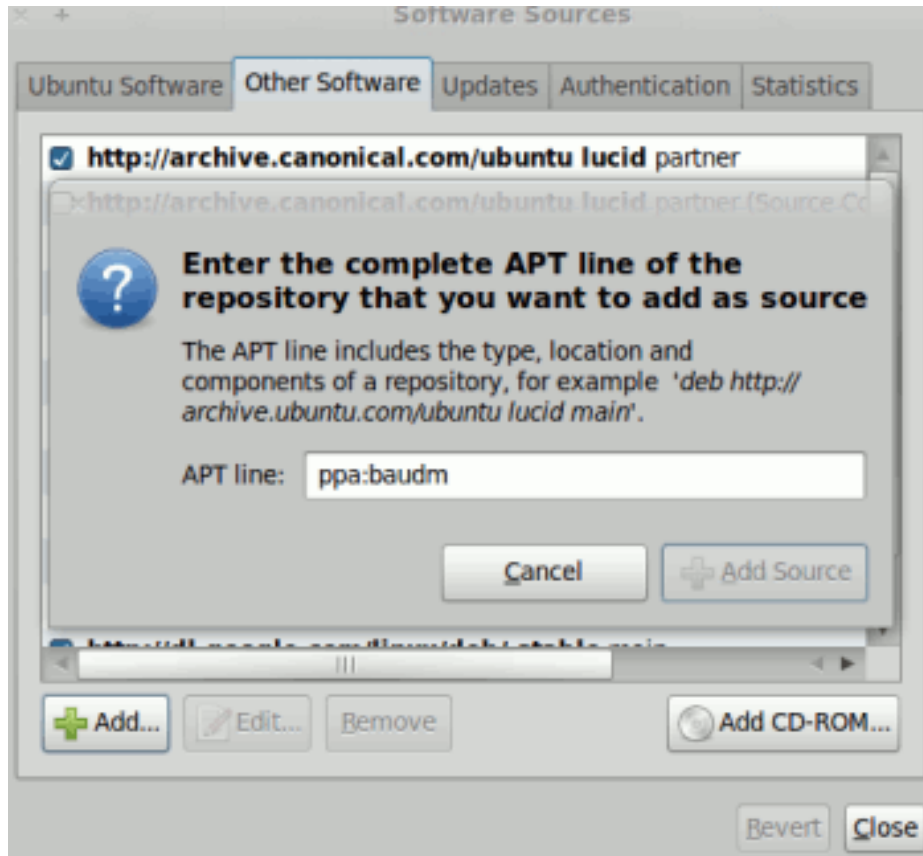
× +

Software Sources

Ubuntu Software | Other Software | Updates | Authentication | Statistics

http://archive.canonical.com/ubuntu lucid partner

http://archive.canonical.com/ubuntu lucid partner (Source Co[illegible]

Enter the complete APT line of the repository that you want to add as source

The APT line includes the type, location and components of a repository, for example *'deb http://archive.ubuntu.com/ubuntu lucid main'*.

APT line: ppa:baudm

Cancel

Add Source

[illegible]

Add...

Edit...

Remove

Add CD-ROM...

Revert

Close